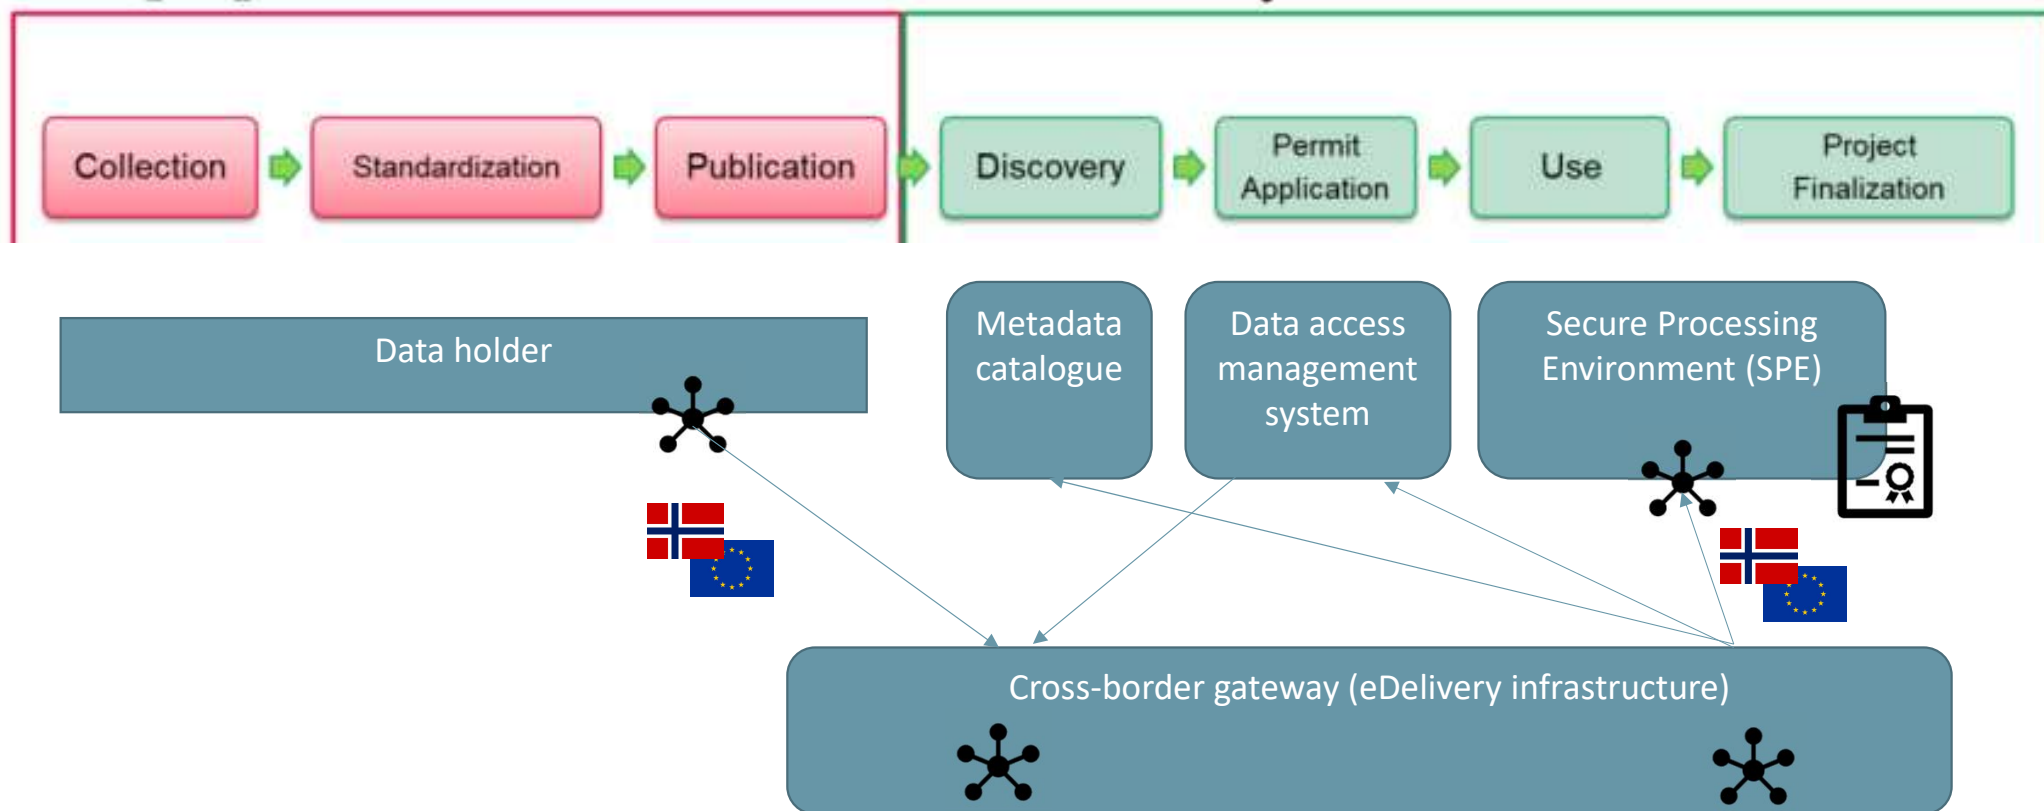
Collection

Standardization

Publication

Discovery

Permit Application

Use

Project Finalization

Data holder

Metadata catalogue

Data access management system

Secure Processing Environment (SPE)

Cross-border gateway (eDelivery infrastructure)